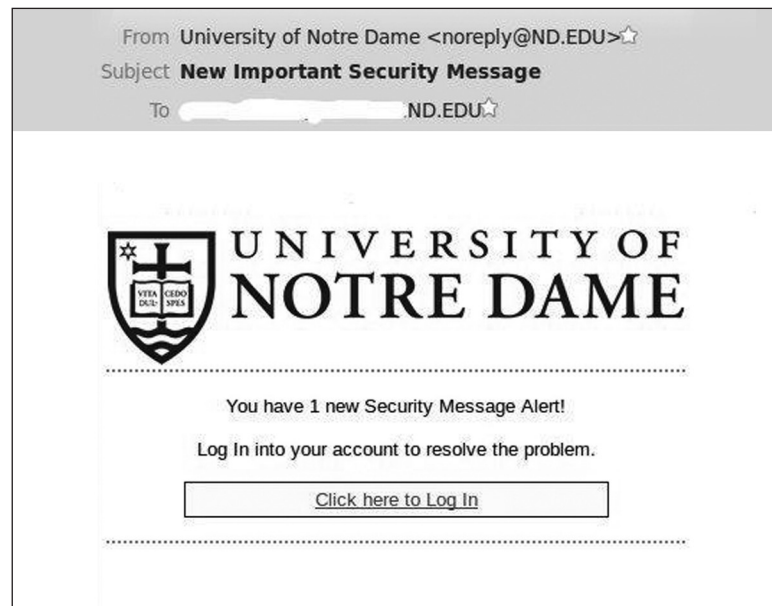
From University of Notre Dame <noreply@ND.EDU>
Subject **New Important Security Message**
To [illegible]ND.EDU

VITA DULCEDO SPES

UNIVERSITY OF
NOTRE DAME

You have 1 new Security Message Alert!

Log In into your account to resolve the problem.

Click here to Log In